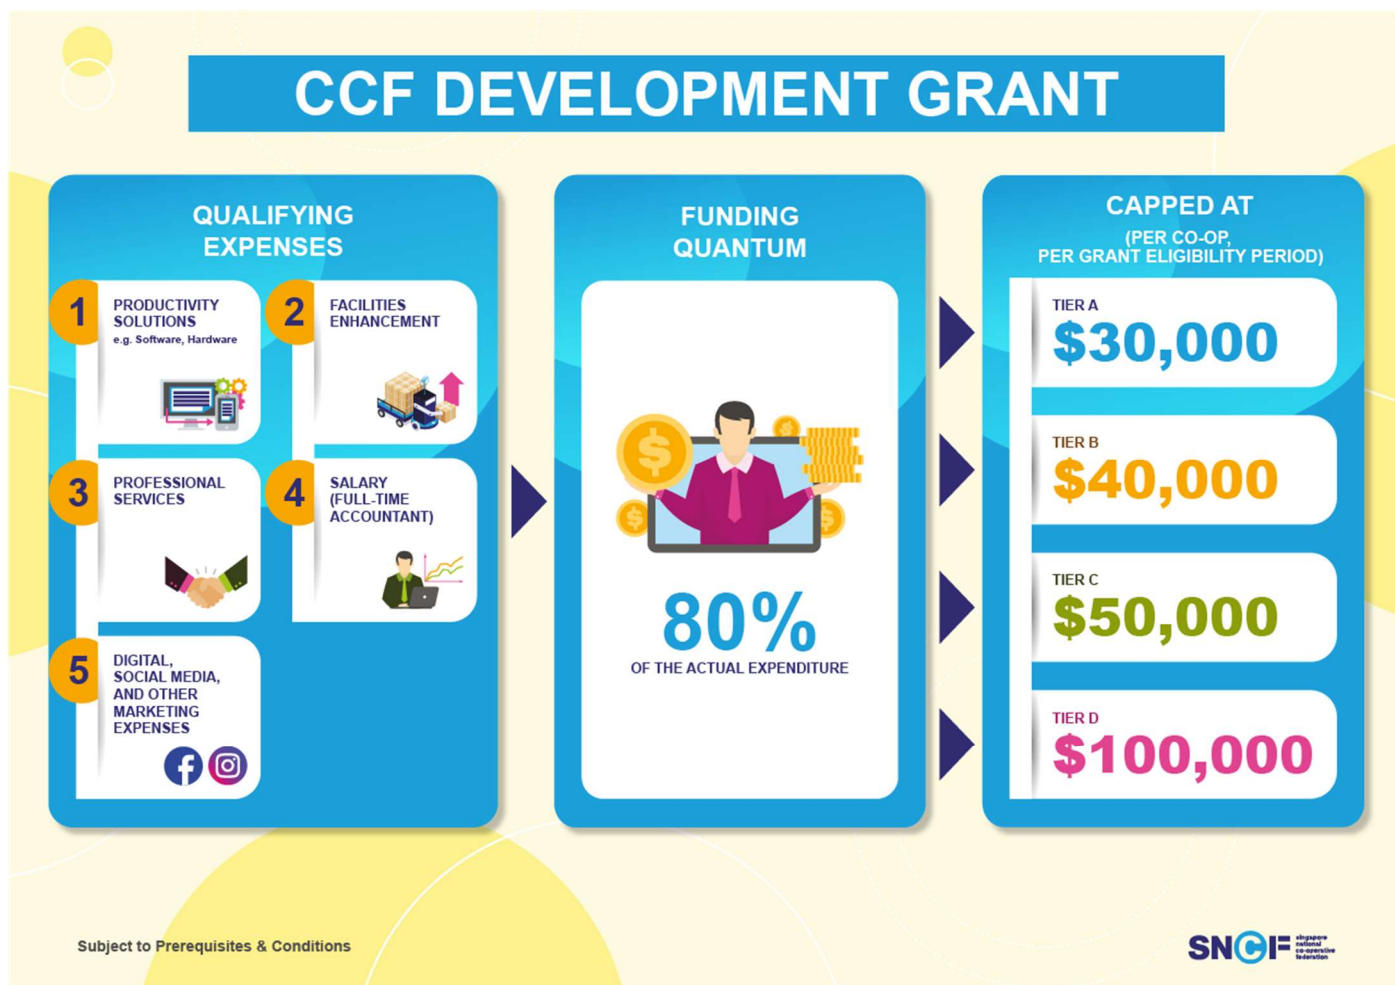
CCF DEVELOPMENT GRANT

QUALIFYING EXPENSES

1 PRODUCTIVITY SOLUTIONS
e.g. Software, Hardware

2 FACILITIES ENHANCEMENT

3 PROFESSIONAL SERVICES

4 SALARY (FULL-TIME ACCOUNTANT)

5 DIGITAL, SOCIAL MEDIA, AND OTHER MARKETING EXPENSES

FUNDING QUANTUM

80%
OF THE ACTUAL EXPENDITURE

CAPPED AT
(PER CO-OP, PER GRANT ELIGIBILITY PERIOD)

TIER A
$30,000

TIER B
$40,000

TIER C
$50,000

TIER D
$100,000

Subject to Prerequisites & Conditions

SNCF singapore national co-operative federation